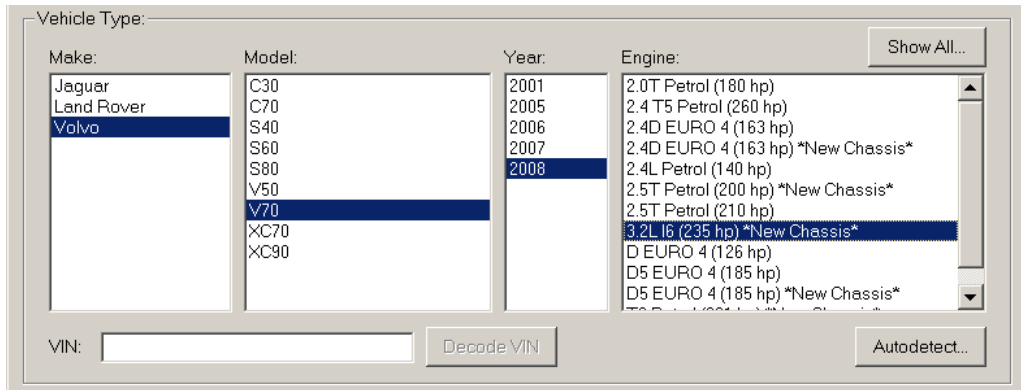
Vehicle Type:

Make:
Jaguar
Land Rover
Volvo

Model:
C30
C70
S40
S60
S80
V50
V70
XC70
XC90

Year:
2001
2005
2006
2007
2008

Engine:
2.0T Petrol (180 hp)
2.4 T5 Petrol (260 hp)
2.4D EURO 4 (163 hp)
2.4D EURO 4 (163 hp) *New Chassis*
2.4L Petrol (140 hp)
2.5T Petrol (200 hp) *New Chassis*
2.5T Petrol (210 hp)
3.2L I6 (235 hp) *New Chassis*
D EURO 4 (126 hp)
D5 EURO 4 (185 hp)
D5 EURO 4 (185 hp) *New Chassis*
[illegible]

Show All...

VIN:

Decode VIN

Autodetect...